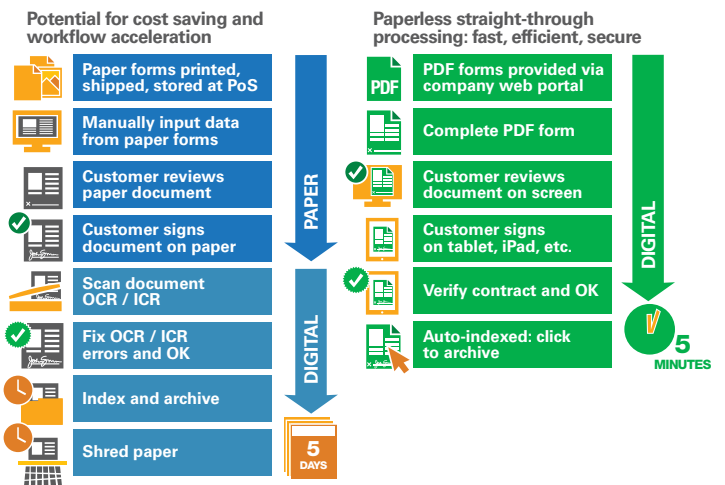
Potential for cost saving and workflow acceleration

Paper forms printed, shipped, stored at PoS

Manually input data from paper forms

Customer reviews paper document

Customer signs document on paper

Scan document OCR / ICR

Fix OCR / ICR errors and OK

Index and archive

Shred paper

PAPER

DIGITAL

5 DAYS

Paperless straight-through processing: fast, efficient, secure

PDF

PDF forms provided via company web portal

Complete PDF form

Customer reviews document on screen

Customer signs on tablet, iPad, etc.

Verify contract and OK

Auto-indexed: click to archive

DIGITAL

5 MINUTES